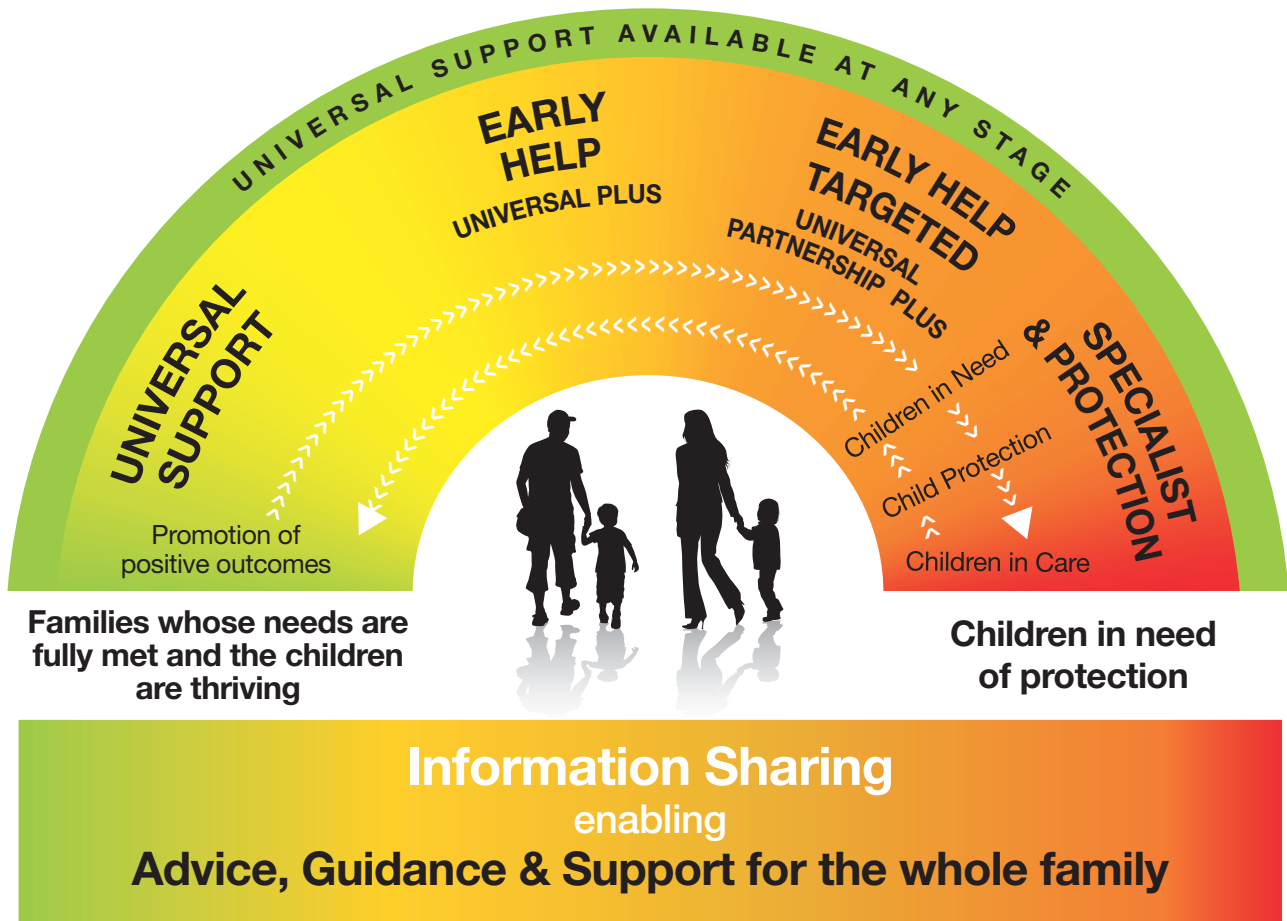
UNIVERSAL SUPPORT AVAILABLE AT ANY STAGE

UNIVERSAL SUPPORT

EARLY HELP
UNIVERSAL PLUS

EARLY HELP TARGETED
UNIVERSAL PARTNERSHIP PLUS

SPECIALIST & PROTECTION

Promotion of positive outcomes

Children in Need

Child Protection

Children in Care

Families whose needs are fully met and the children are thriving

Children in need of protection

Information Sharing
enabling
Advice, Guidance & Support for the whole family